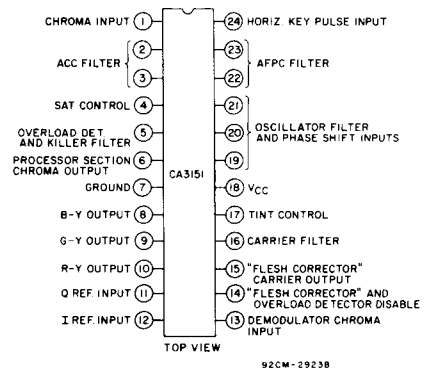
CHROMA INPUT 1
ACC FILTER 2
3
SAT CONTROL 4
OVERLOAD DET AND KILLER FILTER 5
PROCESSOR SECTION CHROMA OUTPUT 6
GROUND 7
B-Y OUTPUT 8
G-Y OUTPUT 9
R-Y OUTPUT 10
Q REF. INPUT 11
I REF. INPUT 12

CA3151

24 HORIZ. KEY PULSE INPUT
23 AFPC FILTER
22
21 OSCILLATOR FILTER AND PHASE SHIFT INPUTS
20
19
18 $V_{CC}$
17 TINT CONTROL
16 CARRIER FILTER
15 "FLESH CORRECTOR" CARRIER OUTPUT
14 "FLESH CORRECTOR" AND OVERLOAD DETECTOR DISABLE
13 DEMODULATOR CHROMA INPUT

TOP VIEW

92CM-29238